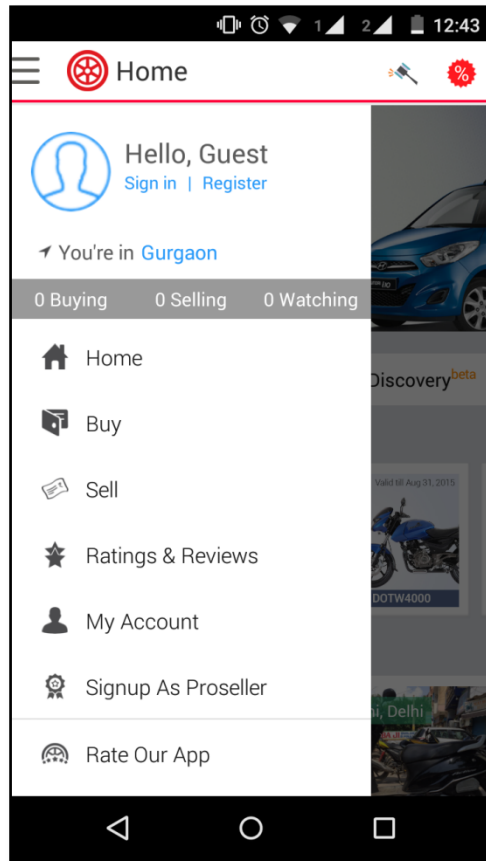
1 2 12:43

Home

%

Hello, Guest
Sign in | Register

You're in Gurgaon

0 Buying 0 Selling 0 Watching

Home

Buy

Sell

Ratings & Reviews

My Account

Signup As Proseller

Rate Our App

Discovery beta

Valid till Aug 31, 2015

DOTW4000

hi, Delhi